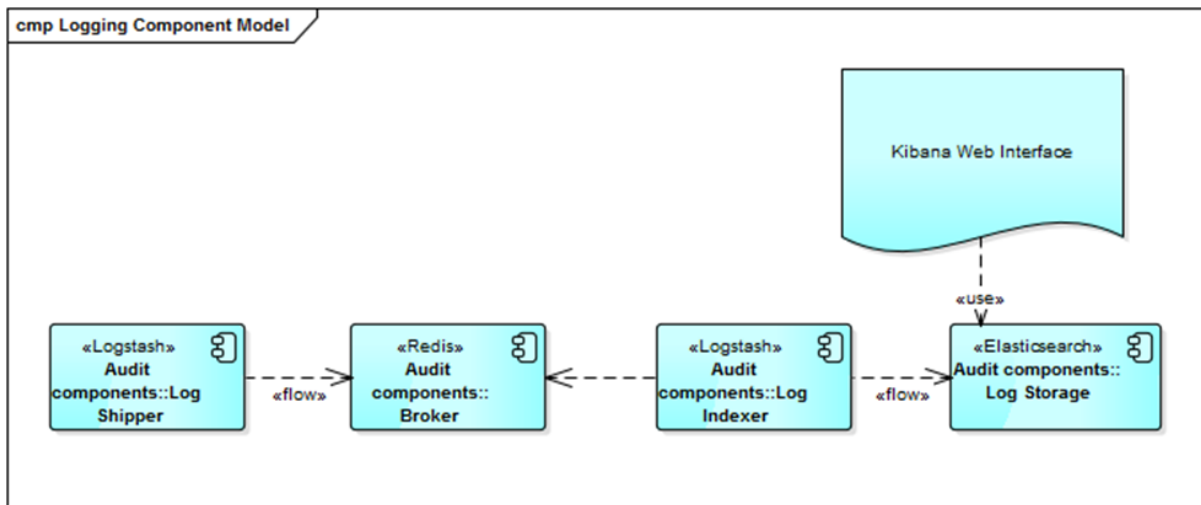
cmp Logging Component Model

Kibana Web Interface

«use»

«Logstash»
Audit components::Log Shipper

«flow»

«Redis»
Audit components:: Broker

«Logstash»
Audit components::Log Indexer

«flow»

«Elasticsearch»
Audit components:: Log Storage